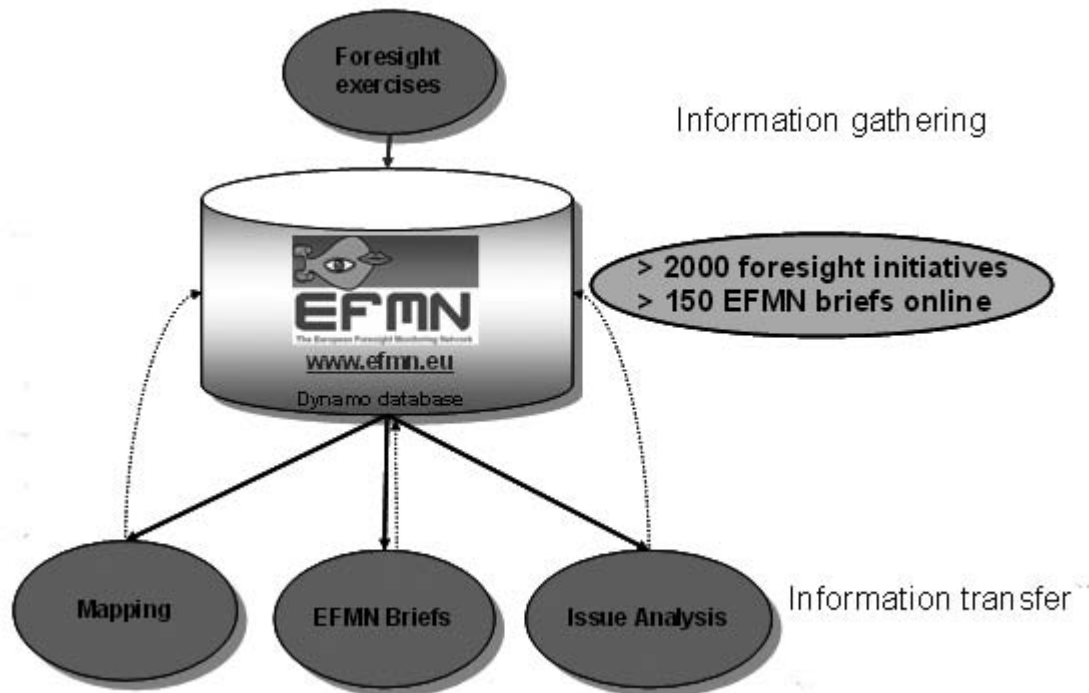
Foresight exercises

Information gathering

EFMN

The European Foresight Monitoring Network

www.efmn.eu

Dynamo database

> 2000 foresight initiatives
> 150 EFMN briefs online

Mapping

EFMN Briefs

Issue Analysis

Information transfer